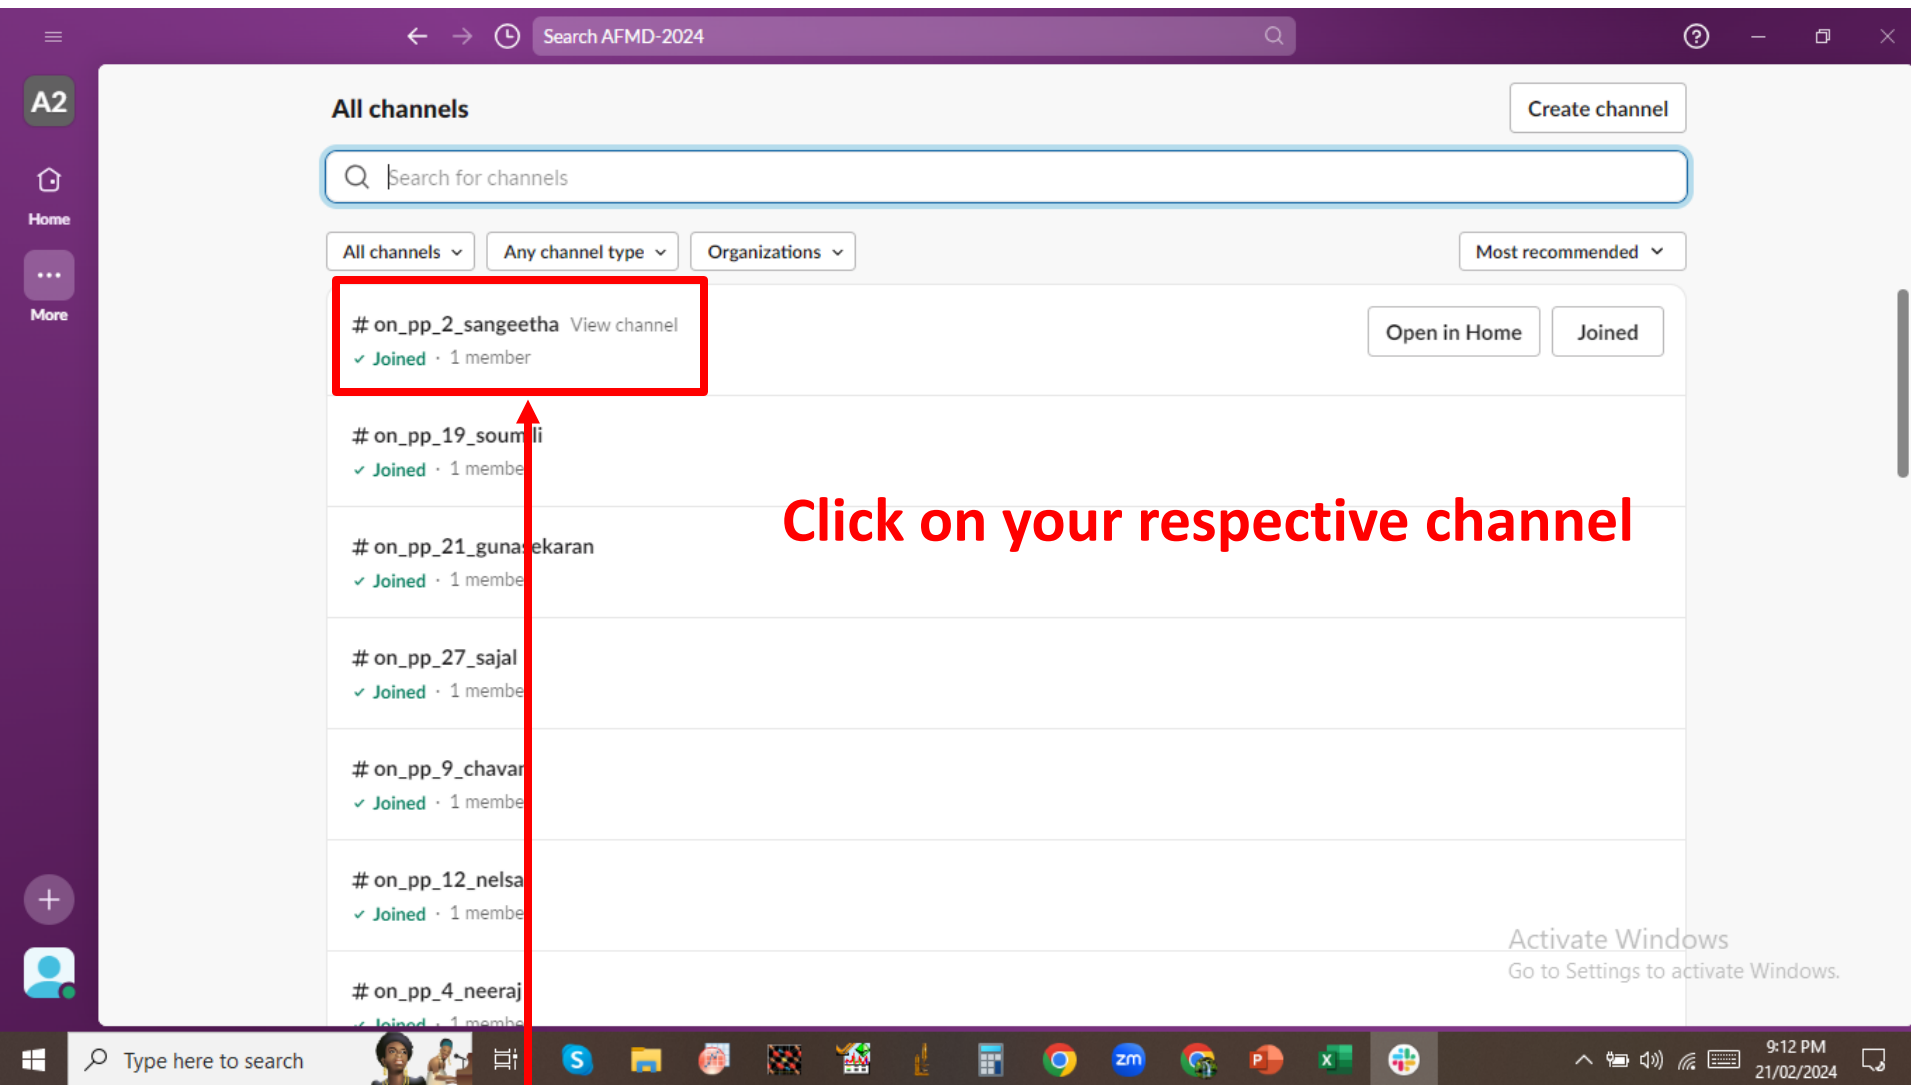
Search AFMD-2024

A2

Home

More

All channels

Create channel

Search for channels

All channels

Any channel type

Organizations

Most recommended

# on_pp_2_sangeetha View channel
✓ Joined · 1 member

Open in Home

Joined

# on_pp_19_soum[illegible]li
✓ Joined · 1 membe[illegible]

Click on your respective channel

# on_pp_21_guna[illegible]ekaran
✓ Joined · 1 membe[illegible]

# on_pp_27_sajal
✓ Joined · 1 membe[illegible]

# on_pp_9_chava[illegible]
✓ Joined · 1 membe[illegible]

# on_pp_12_nelsa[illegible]
✓ Joined · 1 membe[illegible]

# on_pp_4_neeraj
✓ Joined · 1 membe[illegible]

Activate Windows
Go to Settings to activate Windows.

Type here to search

9:12 PM
21/02/2024